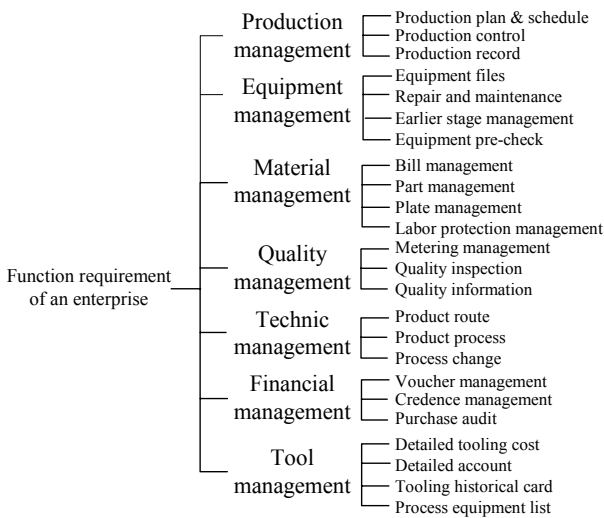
Function requirement of an enterprise

Production management
Production plan & schedule
Production control
Production record

Equipment management
Equipment files
Repair and maintenance
Earlier stage management
Equipment pre-check

Material management
Bill management
Part management
Plate management
Labor protection management

Quality management
Metering management
Quality inspection
Quality information

Technic management
Product route
Product process
Process change

Financial management
Voucher management
Credence management
Purchase audit

Tool management
Detailed tooling cost
Detailed account
Tooling historical card
Process equipment list